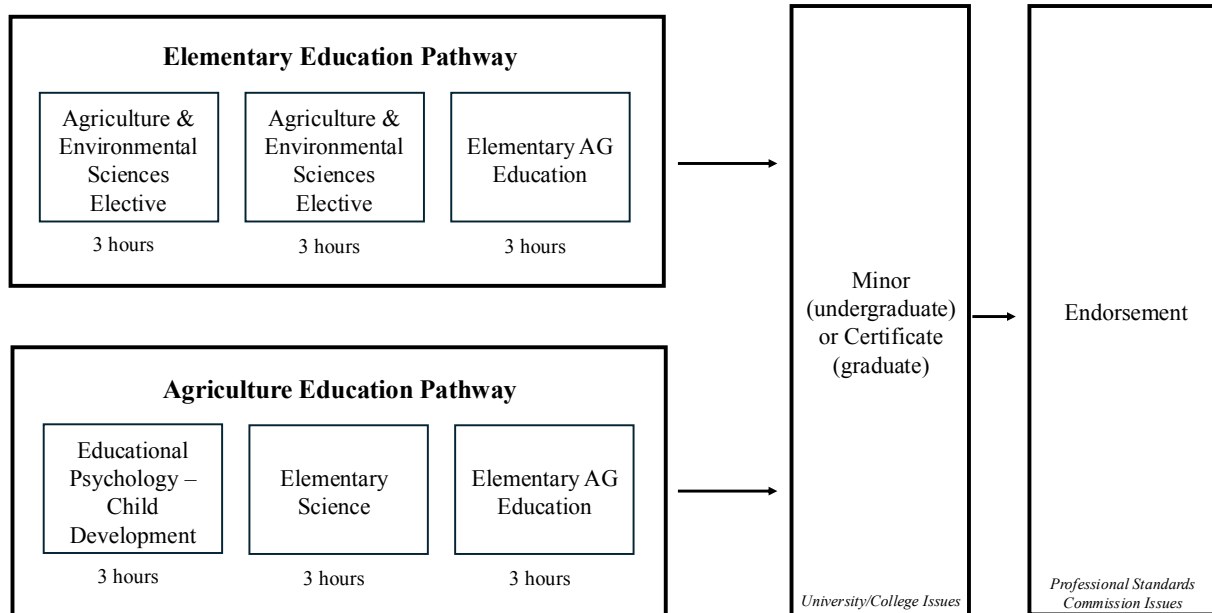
**Elementary Education Pathway**

Agriculture & Environmental Sciences Elective

3 hours

Agriculture & Environmental Sciences Elective

3 hours

Elementary AG Education

3 hours

**Agriculture Education Pathway**

Educational Psychology – Child Development

3 hours

Elementary Science

3 hours

Elementary AG Education

3 hours

Minor (undergraduate) or Certificate (graduate)

*University/College Issues*

Endorsement

*Professional Standards Commission Issues*